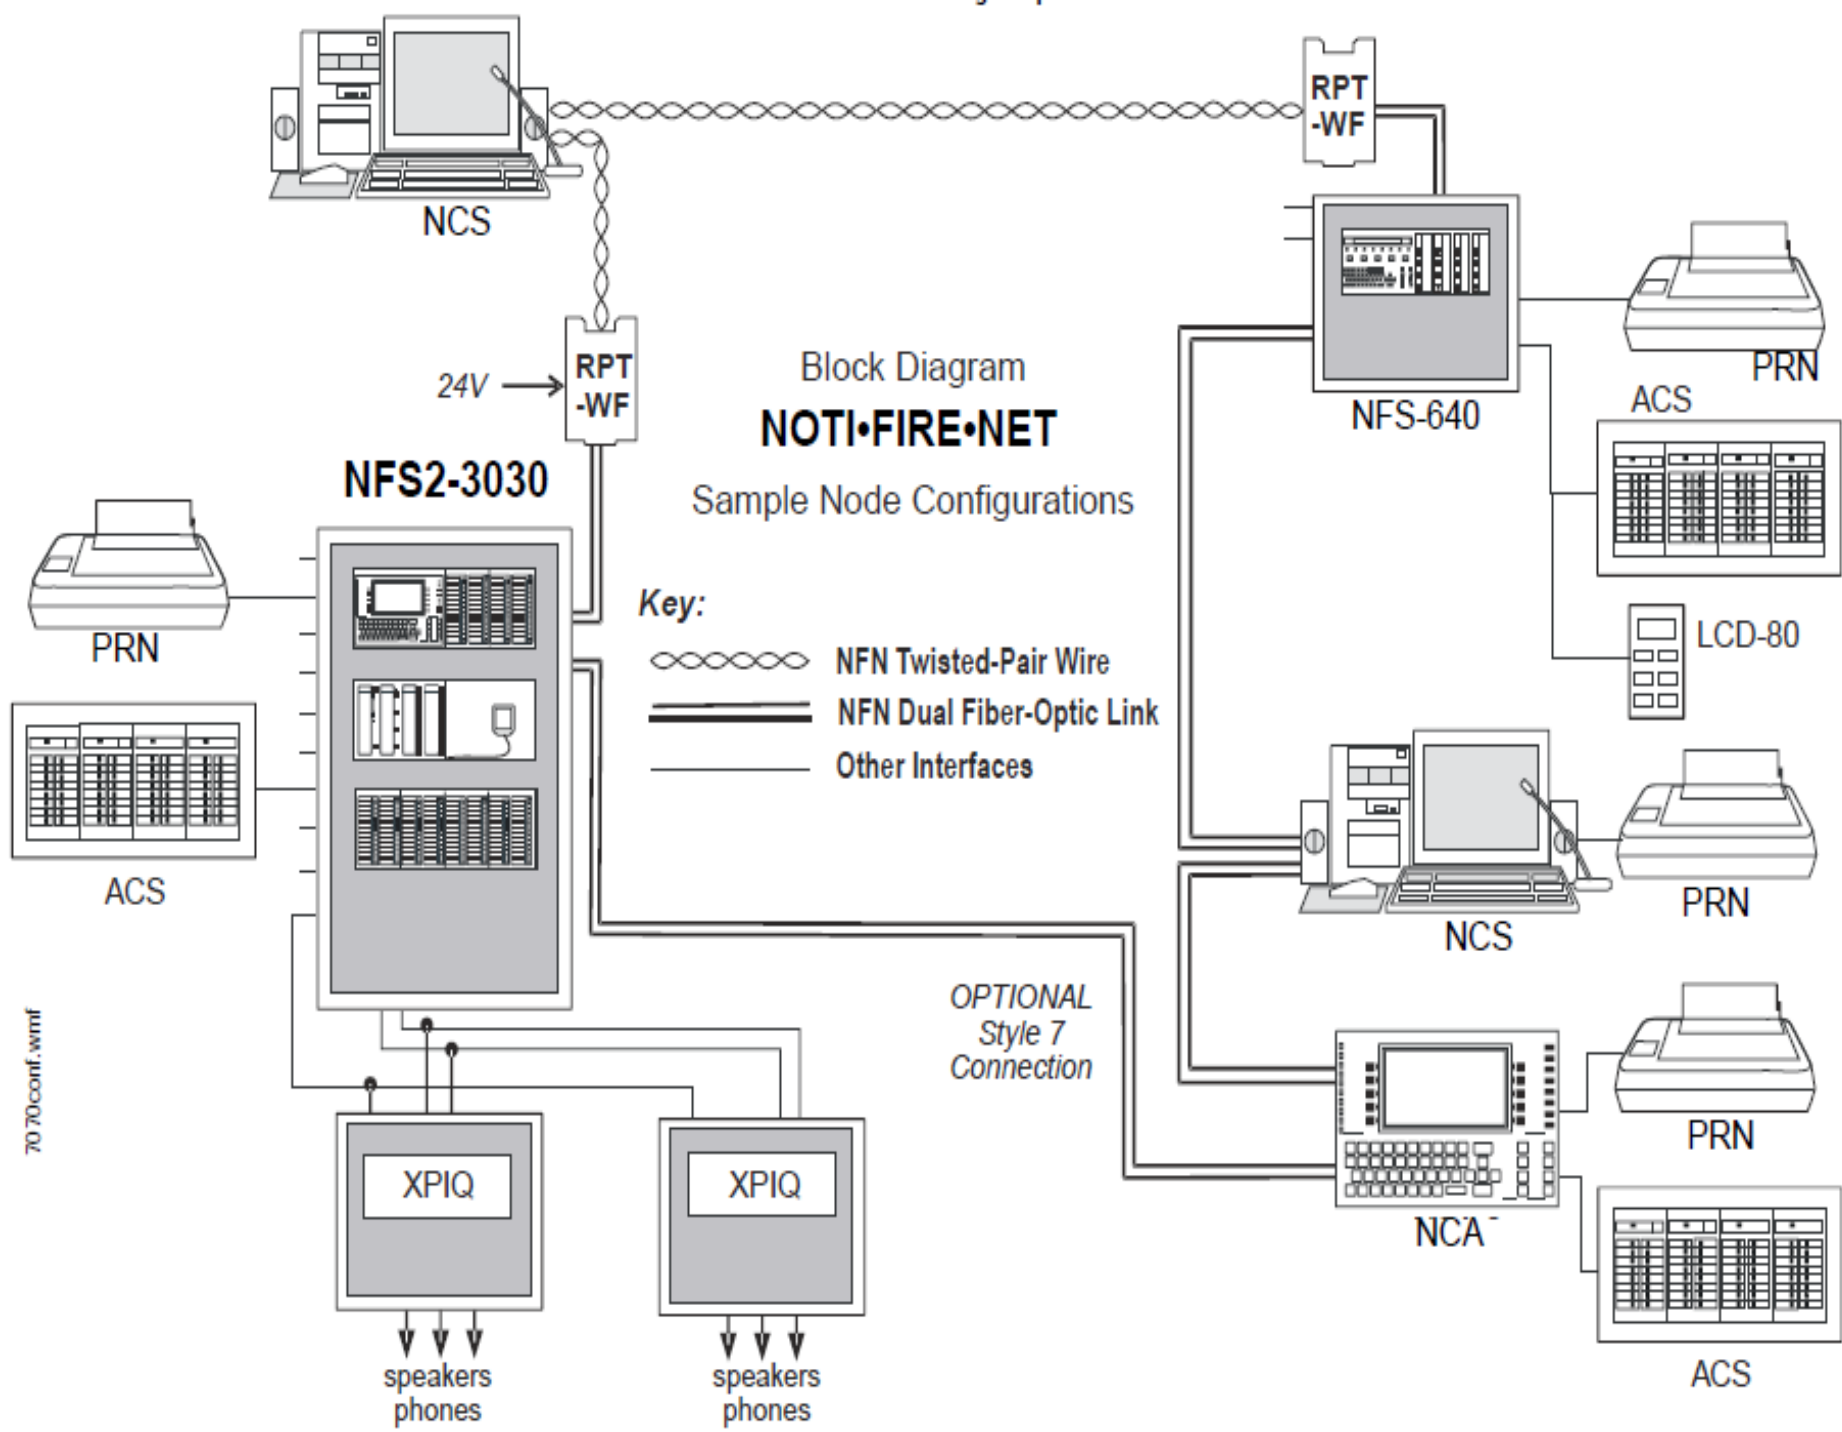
NCS

RPT -WF

RPT -WF

24V

Block Diagram

NOTI•FIRE•NET

Sample Node Configurations

NFS2-3030

NFS-640

PRN

ACS

PRN

ACS

LCD-80

Key:

NFN Twisted-Pair Wire

NFN Dual Fiber-Optic Link

Other Interfaces

NCS

PRN

OPTIONAL Style 7 Connection

PRN

NCA

ACS

XPIQ

XPIQ

speakers phones

speakers phones

7070conf.wmf